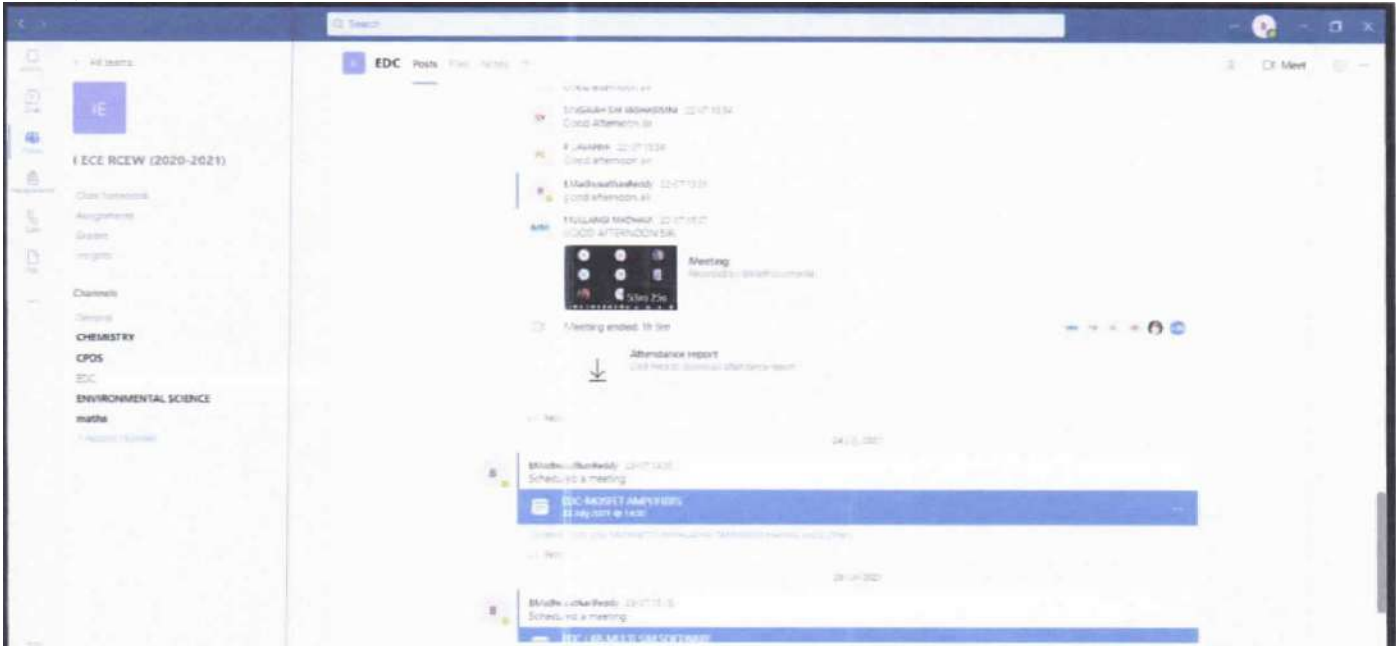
Search

All teams

IE

I ECE RCEW (2020-2021)

Class Notebook
Assignments
Grades
Insights

Channels
General
CHEMISTRY
CPOS
EDC
ENVIRONMENTAL SCIENCE
maths
1 hidden channel

EDC Posts Files Notes

Meet

Good afternoon sir

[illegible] 22-07 13:34
Good Afternoon sir

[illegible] 22-07 13:34
Good afternoon sir

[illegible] 22-07 13:35
good afternoon sir

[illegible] 22-07 13:37
GOOD AFTERNOON SIR

Meeting
Recorded by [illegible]

53m 23s

Meeting ended: 1h 9m

Attendance report
Click here to download attendance report

Reply

24 July 2021

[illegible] 23-07 14:05
Scheduled a meeting

EDC-MOSFET AMPLIFIERS
23 July 2021 @ 14:00

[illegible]

Reply

26 July 2021

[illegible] 25-07 15:16
Scheduled a meeting

EDC LAB MULTI SIM SOFTWARE